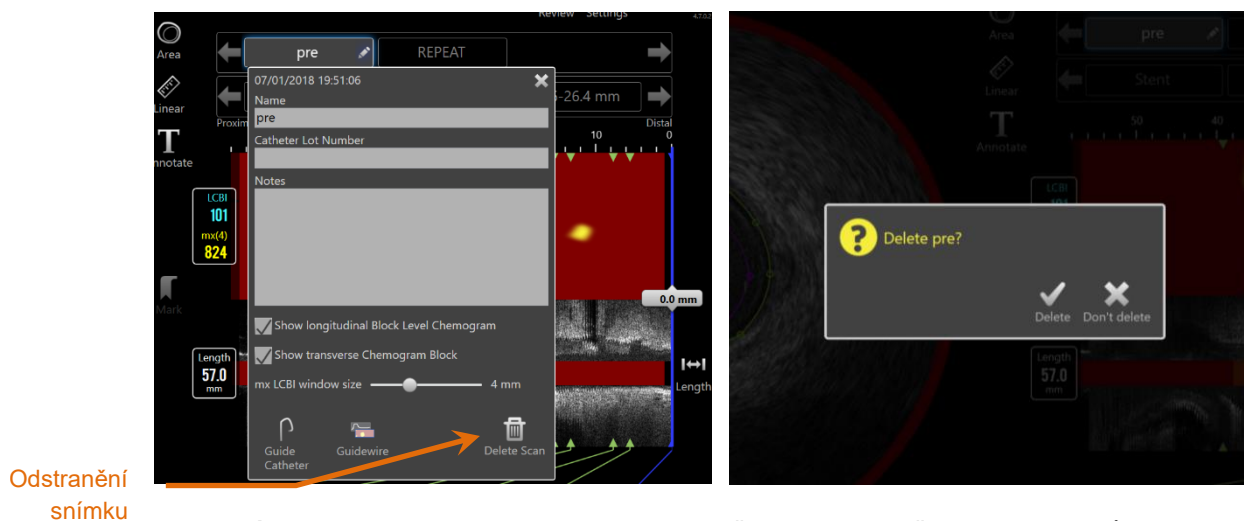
Review Settings

Area

Linear

Annotate

pre

REPEAT

07/01/2018 19:51:06

Name

pre

Catheter Lot Number

Notes

Show longitudinal Block Level Chemogram

Show transverse Chemogram Block

mx LCBI window size 4 mm

Guide Catheter

Guidewire

Delete Scan

-26.4 mm

Proxim

Distal

10

0

LCBI

101

mx(4)

824

Mark

0.0 mm

Length

57.0

mm

Length

Odstranění snímku

Area

Linear

Annotate

pre

Stent

50

40

LCBI

101

Delete pre?

Delete

Don't delete

Length

57.0

mm